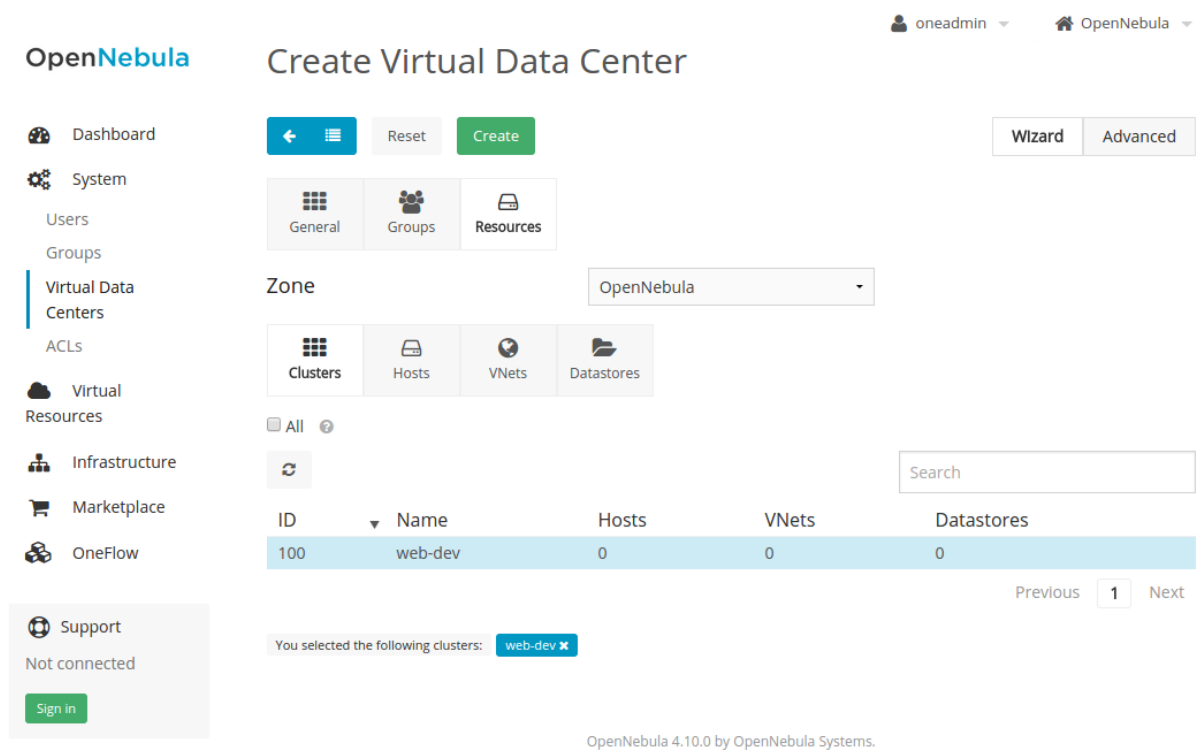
oneadmin OpenNebula

OpenNebula

Create Virtual Data Center

Dashboard
System
Users
Groups
Virtual Data Centers
ACLs
Virtual Resources
Infrastructure
Marketplace
OneFlow

Support
Not connected
Sign in

Reset Create

Wizard Advanced

General Groups Resources

Zone OpenNebula

Clusters Hosts VNets Datastores

All

Search

| ID | Name | Hosts | VNets | Datastores |
|---|---|---|---|---|
| 100 | web-dev | 0 | 0 | 0 |

Previous 1 Next

You selected the following clusters: web-dev

OpenNebula 4.10.0 by OpenNebula Systems.